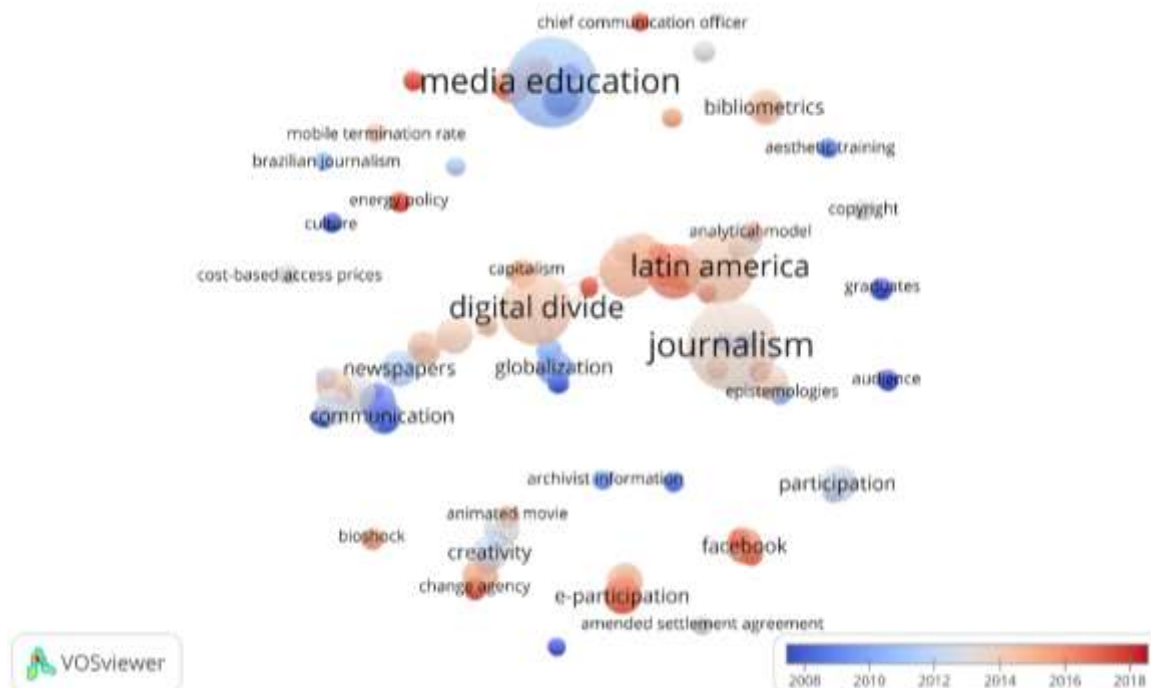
chief communication officer
media education
bibliometrics
mobile termination rate
brazilian journalism
aesthetic training
energy policy
culture
copyright
analytical model
capitalism
latin america
cost-based access prices
graduates
digital divide
journalism
newspapers
globalization
audience
epistemologies
communication
archivist information
participation
animated movie
bioshock
creativity
facebook
change agency
e-participation
amended settlement agreement
VOSviewer
2008
2010
2012
2014
2016
2018